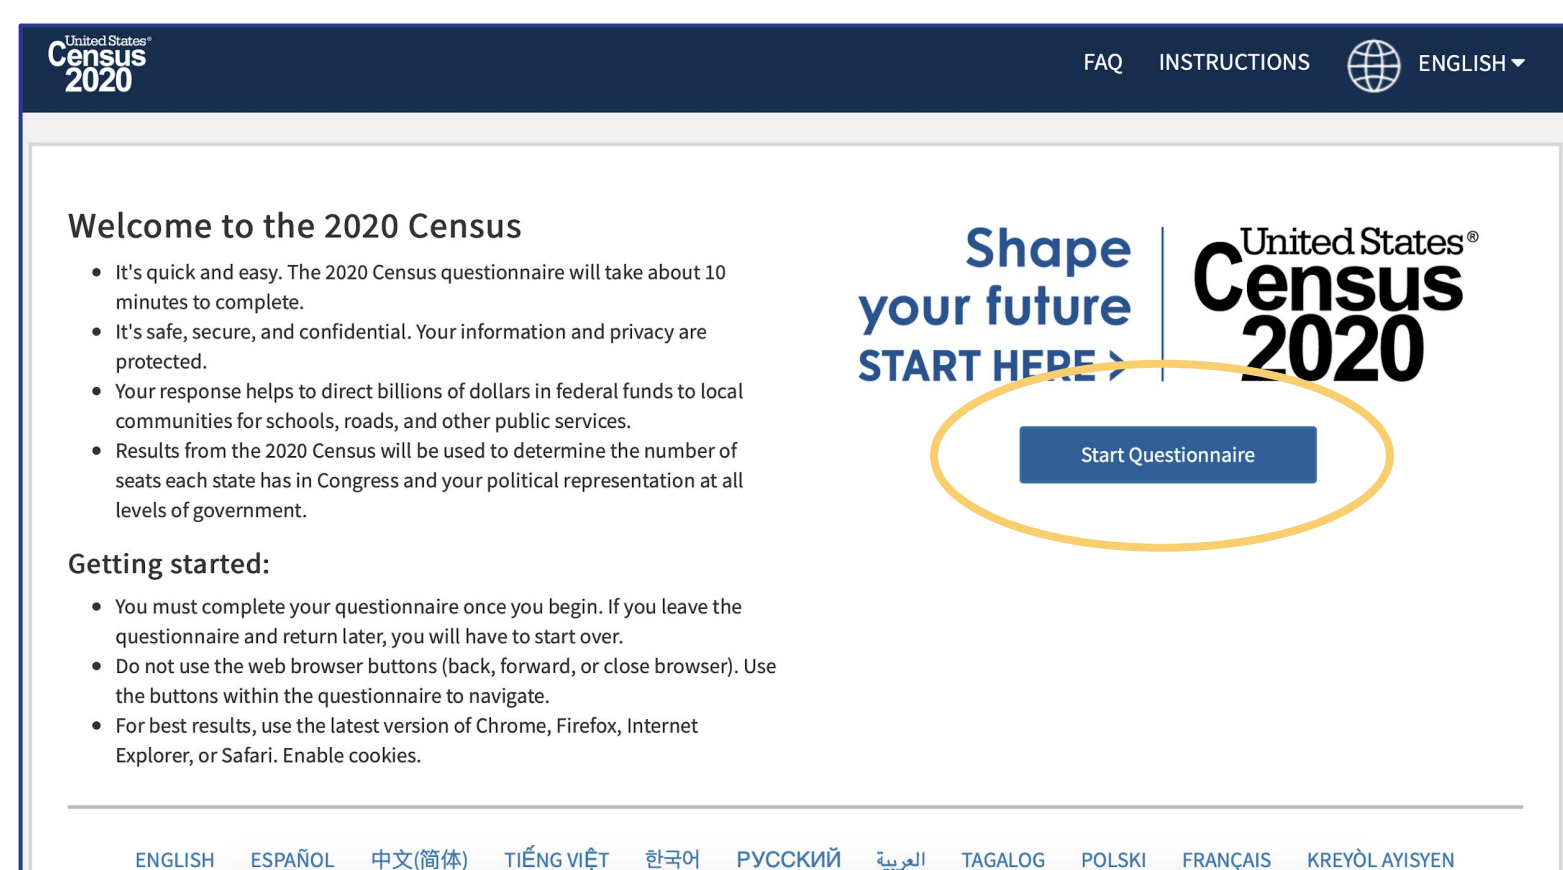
United States® Census 2020

FAQ INSTRUCTIONS ENGLISH

Welcome to the 2020 Census

- It's quick and easy. The 2020 Census questionnaire will take about 10 minutes to complete.
- It's safe, secure, and confidential. Your information and privacy are protected.
- Your response helps to direct billions of dollars in federal funds to local communities for schools, roads, and other public services.
- Results from the 2020 Census will be used to determine the number of seats each state has in Congress and your political representation at all levels of government.

Getting started:

- You must complete your questionnaire once you begin. If you leave the questionnaire and return later, you will have to start over.
- Do not use the web browser buttons (back, forward, or close browser). Use the buttons within the questionnaire to navigate.
- For best results, use the latest version of Chrome, Firefox, Internet Explorer, or Safari. Enable cookies.

Shape your future START HERE >

United States® Census 2020

Start Questionnaire

ENGLISH ESPAÑOL 中文(简体) TIẾNG VIỆT 한국어 РУССКИЙ العربية TAGALOG POLSKI FRANÇAIS KREYÒL AYISYEN